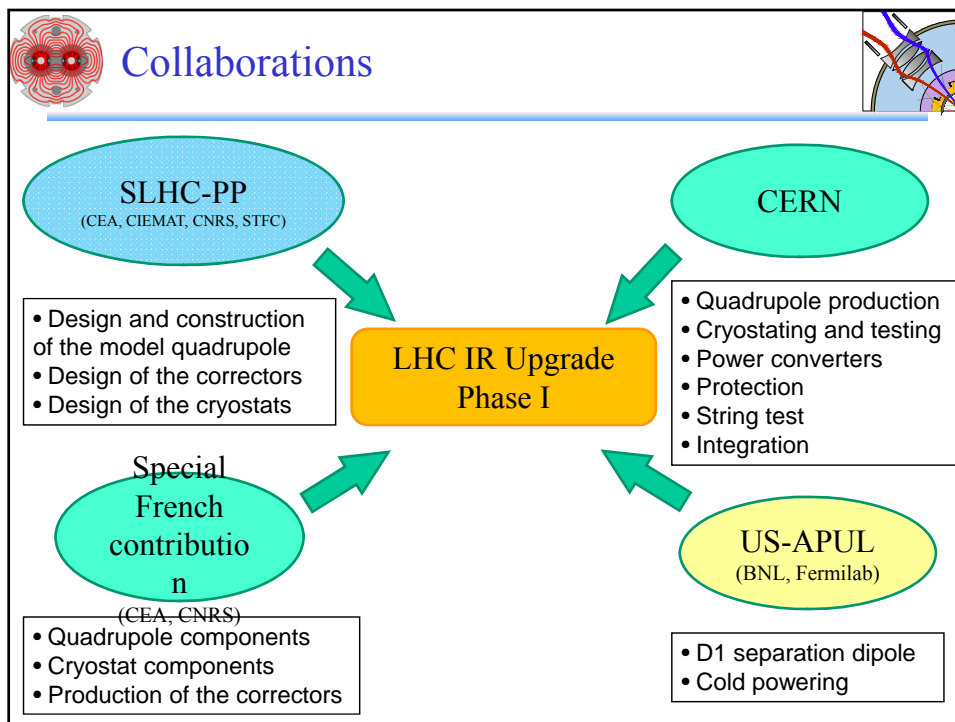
Collaborations

SLHC-PP
(CEA, CIEMAT, CNRS, STFC)

CERN

• Design and construction of the model quadrupole
• Design of the correctors
• Design of the cryostats

LHC IR Upgrade
Phase I

• Quadrupole production
• Cryostating and testing
• Power converters
• Protection
• String test
• Integration

Special French contributio n
(CEA, CNRS)

US-APUL
(BNL, Fermilab)

• Quadrupole components
• Cryostat components
• Production of the correctors

• D1 separation dipole
• Cold powering